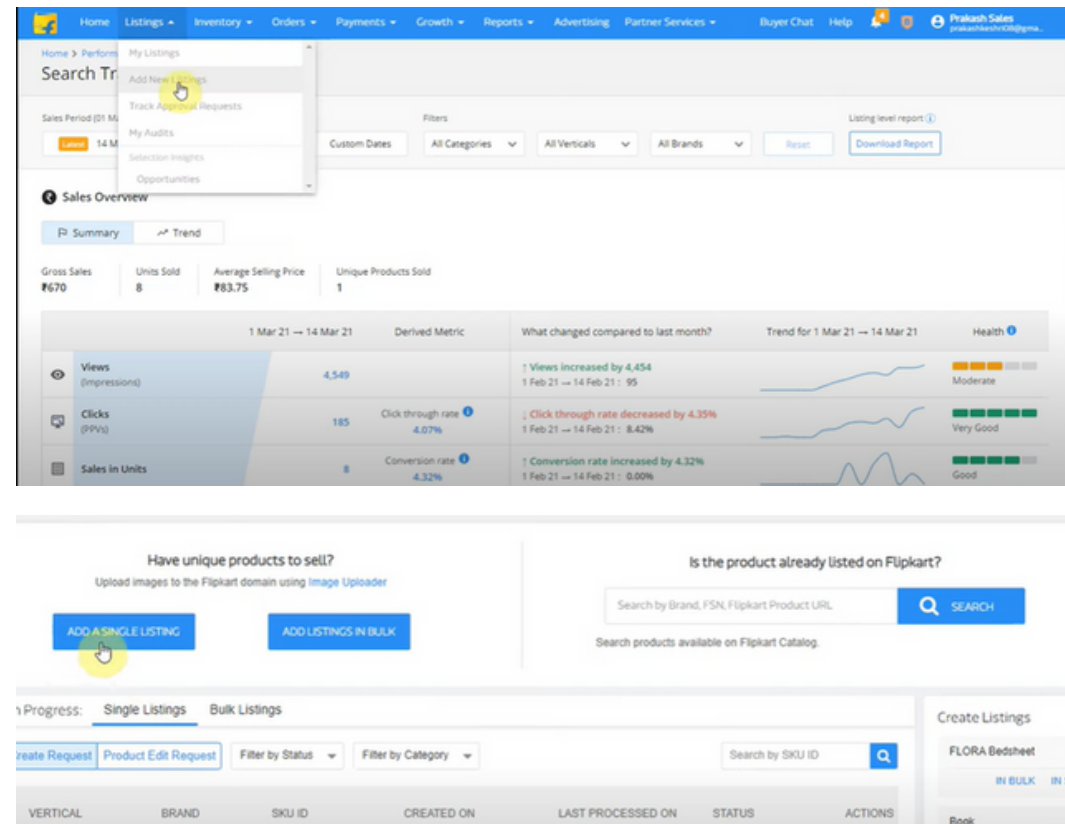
Home Listings Inventory Orders Payments Growth Reports Advertising Partner Services Buyer Chat Help Prakash Sales prakashkeshri08@gma...

Home > Perform
Search Tr

My Listings
Add New Listings
Track Approval Requests
My Audits
Selection Insights
Opportunities

Sales Period (01 M
Latest 14 M
Custom Dates
Filters
All Categories
All Verticals
All Brands
Reset
Listing level report
Download Report

Sales Overview

Summary Trend

Gross Sales ₹670
Units Sold 8
Average Selling Price ₹83.75
Unique Products Sold 1

| | 1 Mar 21 → 14 Mar 21 | Derived Metric | What changed compared to last month? | Trend for 1 Mar 21 → 14 Mar 21 | Health |
|---|---|---|---|---|---|
| Views (Impressions) | 4,549 | | ↑ Views increased by 4,454 1 Feb 21 → 14 Feb 21 : 95 | | Moderate |
| Clicks (PPVs) | 185 | Click through rate 4.07% | ↓ Click through rate decreased by 4.35% 1 Feb 21 → 14 Feb 21 : 8.42% | | Very Good |
| Sales in Units | 8 | Conversion rate 4.32% | ↑ Conversion rate increased by 4.32% 1 Feb 21 → 14 Feb 21 : 0.00% | | Good |

Have unique products to sell?
Upload images to the Flipkart domain using Image Uploader
ADD A SINGLE LISTING
ADD LISTINGS IN BULK

Is the product already listed on Flipkart?
Search by Brand, FSN, Flipkart Product URL
SEARCH
Search products available on Flipkart Catalog.

n Progress: Single Listings Bulk Listings
reate Request Product Edit Request Filter by Status Filter by Category
Search by SKU ID

VERTICAL BRAND SKU ID CREATED ON LAST PROCESSED ON STATUS ACTIONS

Create Listings
FLORA Bedsheet
IN BULK IN
Book